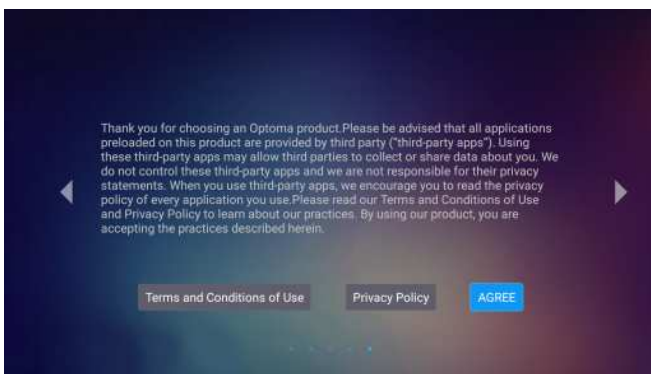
Thank you for choosing an Optoma product.Please be advised that all applications preloaded on this product are provided by third party ("third-party apps"). Using these third-party apps may allow third parties to collect or share data about you. We do not control these third-party apps and we are not responsible for their privacy statements. When you use third-party apps, we encourage you to read the privacy policy of every application you use.Please read our Terms and Conditions of Use and Privacy Policy to learn about our practices. By using our product, you are accepting the practices described herein.

Terms and Conditions of Use

Privacy Policy

AGREE